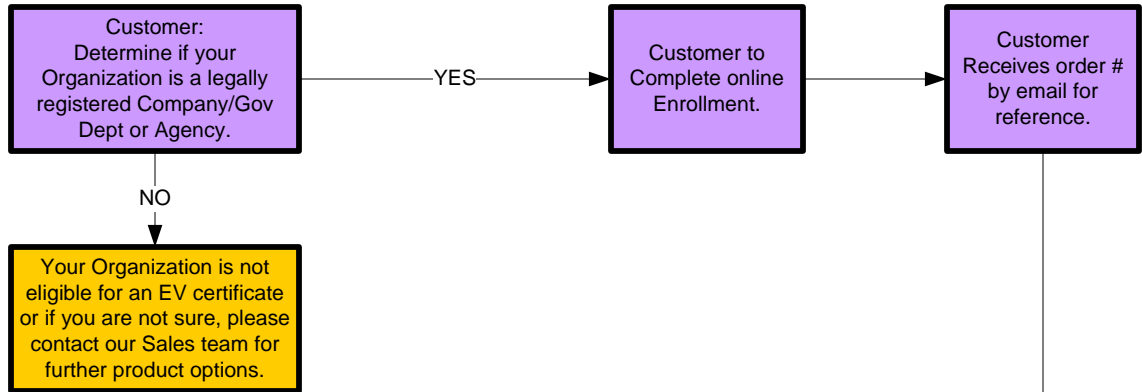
Customer:
Determine if your Organization is a legally registered Company/Gov Dept or Agency.

YES

Customer to Complete online Enrollment.

Customer Receives order # by email for reference.

NO

Your Organization is not eligible for an EV certificate or if you are not sure, please contact our Sales team for further product options.